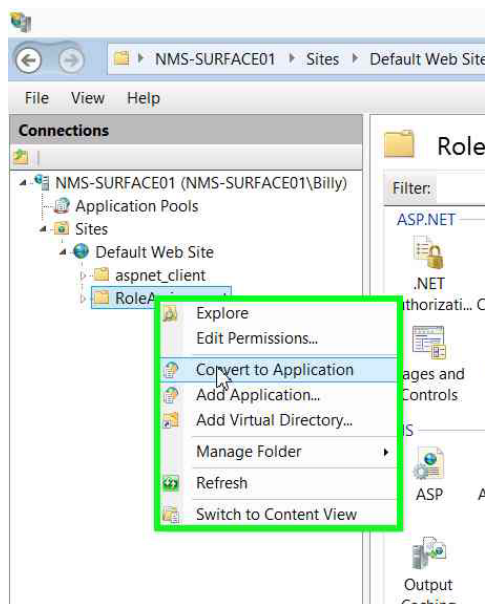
NMS-SURFACE01 ▸ Sites ▸ Default Web Site

File View Help

Connections

NMS-SURFACE01 (NMS-SURFACE01\Billy)
Application Pools
Sites
Default Web Site
aspnet_client
RoleA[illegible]

Explore
Edit Permissions...
Convert to Application
Add Application...
Add Virtual Directory...
Manage Folder
Refresh
Switch to Content View

Role

Filter:

ASP.NET

.NET
thorizati...

ages and
Controls

IS

ASP

Output
Caching